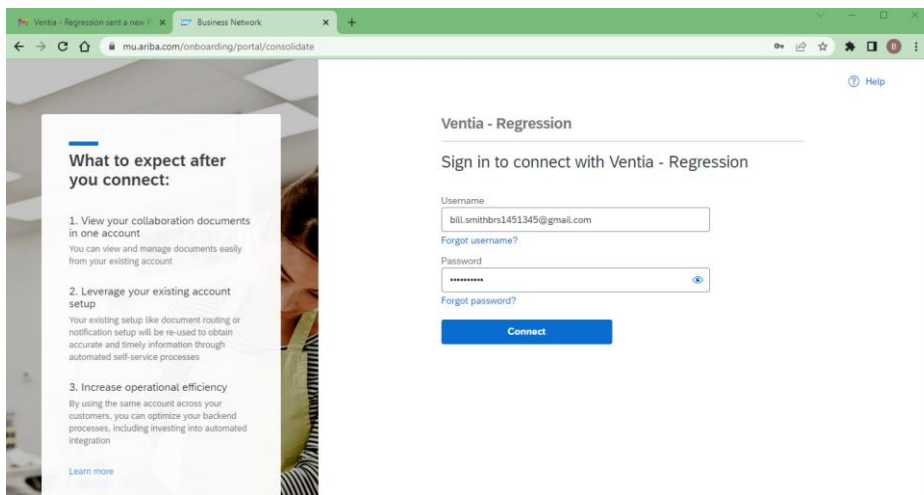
Ventia - Regression sent a new P ×
Business Network ×
+

mu.ariba.com/onboarding/portal/consolidate

B

Help

What to expect after you connect:

1. View your collaboration documents in one account
You can view and manage documents easily from your existing account

2. Leverage your existing account setup
Your existing setup like document routing or notification setup will be re-used to obtain accurate and timely information through automated self-service processes

3. Increase operational efficiency
By using the same account across your customers, you can optimize your backend processes, including investing into automated integration

Learn more

Ventia - Regression

Sign in to connect with Ventia - Regression

Username
bill.smithbrs1451345@gmail.com
Forgot username?

Password
••••••••••
Forgot password?

Connect